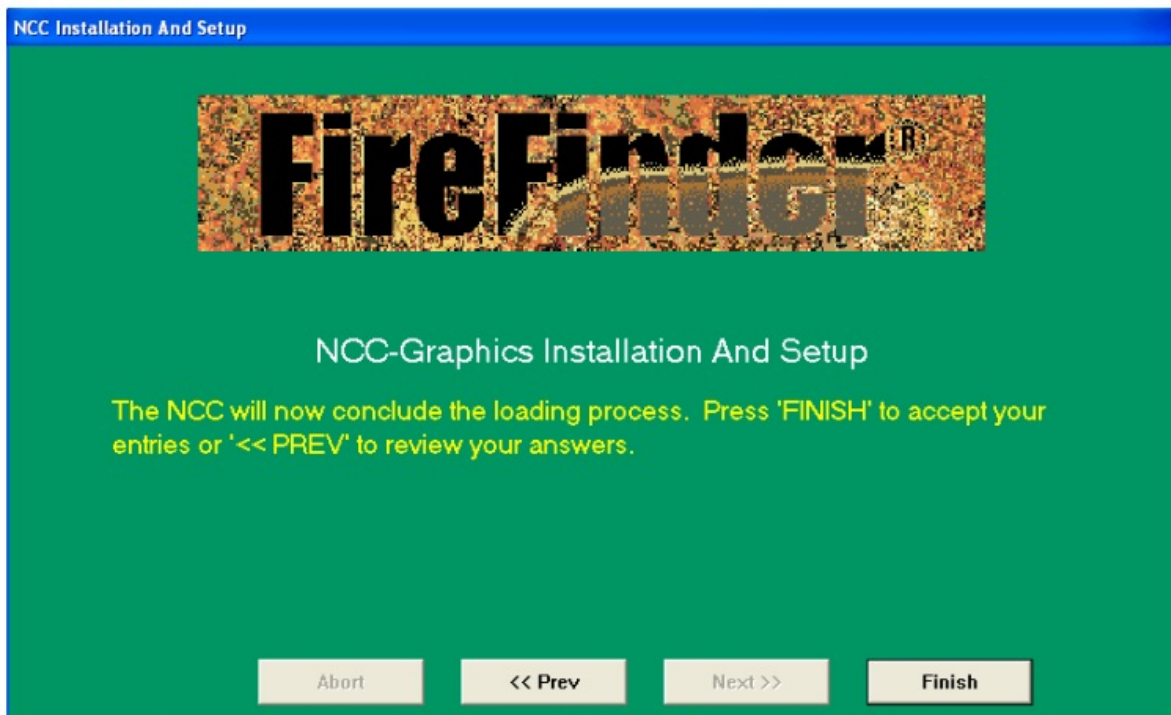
NCC Installation And Setup

FireFinder®

NCC-Graphics Installation And Setup

The NCC will now conclude the loading process. Press 'FINISH' to accept your entries or '<< PREV' to review your answers.

Abort

<< Prev

Next >>

Finish